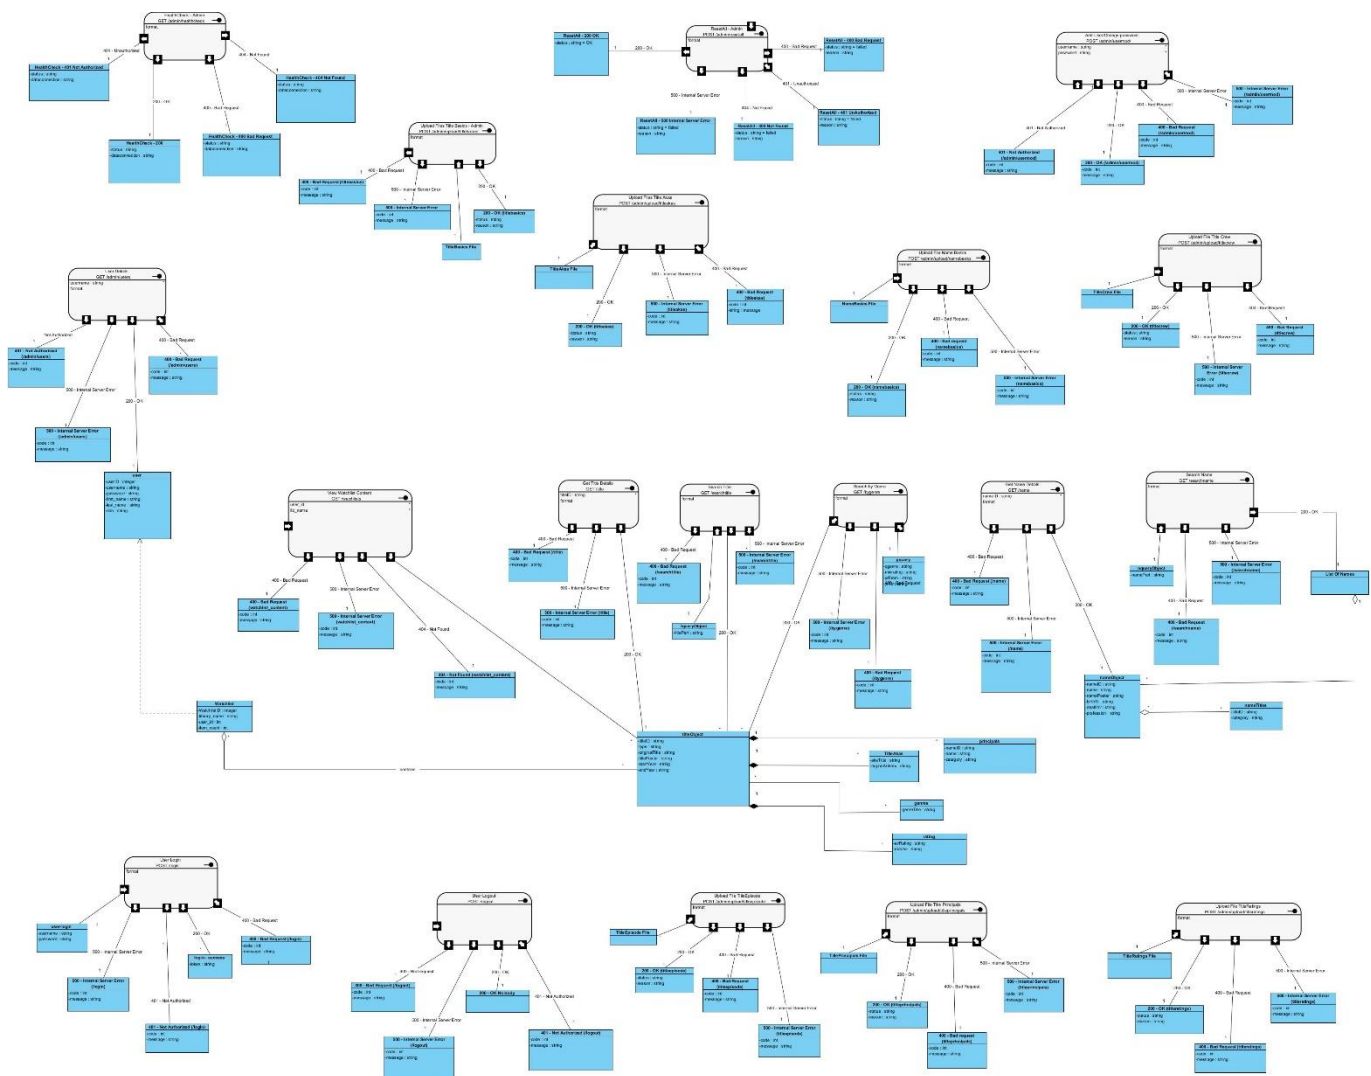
HealthCheck - Admin
GET /admin/healthcheck

401 - Unauthorized
400 - Bad Request
404 - Not Found
200 - OK

HealthCheck - 401 Not Authorized
HealthCheck - 404 Not Found
HealthCheck - 200
HealthCheck - 400 Bad Request

ResetAll - Admin
POST /admin/resetall
ResetAll - 200 OK
200 - OK
400 - Bad Request
401 - Unauthorized
500 - Internal Server Error
ResetAll - 400 Bad Request
ResetAll - 500 Internal Server Error
ResetAll - 400 Not Reset
ResetAll - 401 Unauthorized

Upload Title Basics - Admin
400 - Bad Request
500 - Internal Server Error
200 - OK
TitleBasics File

Upload Title Akas
TitleAkas File
200 - OK
500 - Internal Server Error
400 - Bad Request

Upload File Name Basics
NameBasics File
400 - Bad Request
200 - OK
500 - Internal Server Error

Upload File Title Crew
TitleCrew File
200 - OK
500 - Internal Server Error
400 - Bad Request

User Details
GET /admin/users
401 - Not Authorized
400 - Bad Request
500 - Internal Server Error
200 - OK
user

View Watchlist Content
400 - Bad Request
500 - Internal Server Error
404 - Not Found
Watchlist

Get Title Details
400 - Bad Request
500 - Internal Server Error

Search Title
GET /searchtitle
400 - Bad Request
500 - Internal Server Error
200 - OK

Search by Genre
GET /bygenre
500 - Internal Server Error
400 - Bad Request
200 - OK

Get Name Details
GET /name
400 - Bad Request
500 - Internal Server Error
200 - OK

Search Name
GET /searchname
200 - OK
500 - Internal Server Error
400 - Bad Request
List Of Names
nameObject
nameTitle

titleObject
titleAkas
principals
genres
rating

User Login
400 - Bad Request
200 - OK
500 - Internal Server Error
401 - Not Authorized

User Logout
400 - Bad Request
200 - OK
500 - Internal Server Error
401 - Not Authorized

Upload File TitleEpisode
TitleEpisode File
200 - OK
400 - Bad Request
500 - Internal Server Error

Upload File Title Principals
TitlePrincipals File
200 - OK
400 - Bad Request
500 - Internal Server Error

Upload File TitleRatings
TitleRatings File
200 - OK
400 - Bad Request
500 - Internal Server Error